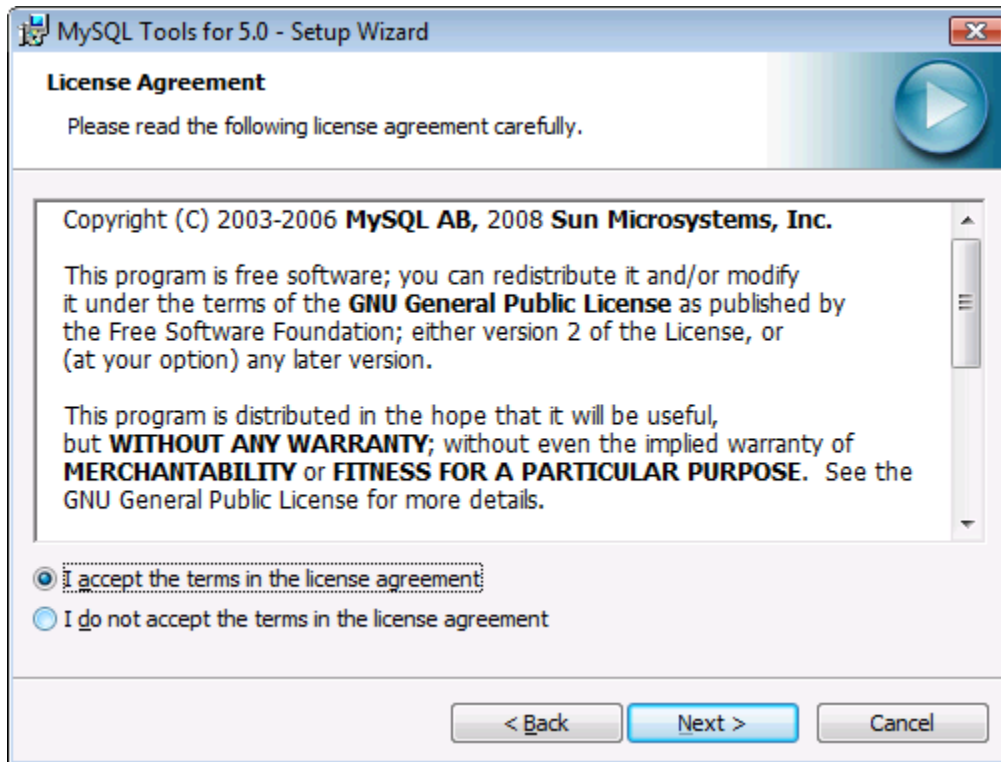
MySQL Tools for 5.0 - Setup Wizard

License Agreement

Please read the following license agreement carefully.

Copyright (C) 2003-2006 **MySQL AB,** 2008 **Sun Microsystems, Inc.**

This program is free software; you can redistribute it and/or modify it under the terms of the **GNU General Public License** as published by the Free Software Foundation; either version 2 of the License, or (at your option) any later version.

This program is distributed in the hope that it will be useful, but **WITHOUT ANY WARRANTY**; without even the implied warranty of **MERCHANTABILITY** or **FITNESS FOR A PARTICULAR PURPOSE**. See the GNU General Public License for more details.

I accept the terms in the license agreement

I do not accept the terms in the license agreement

< Back

Next >

Cancel